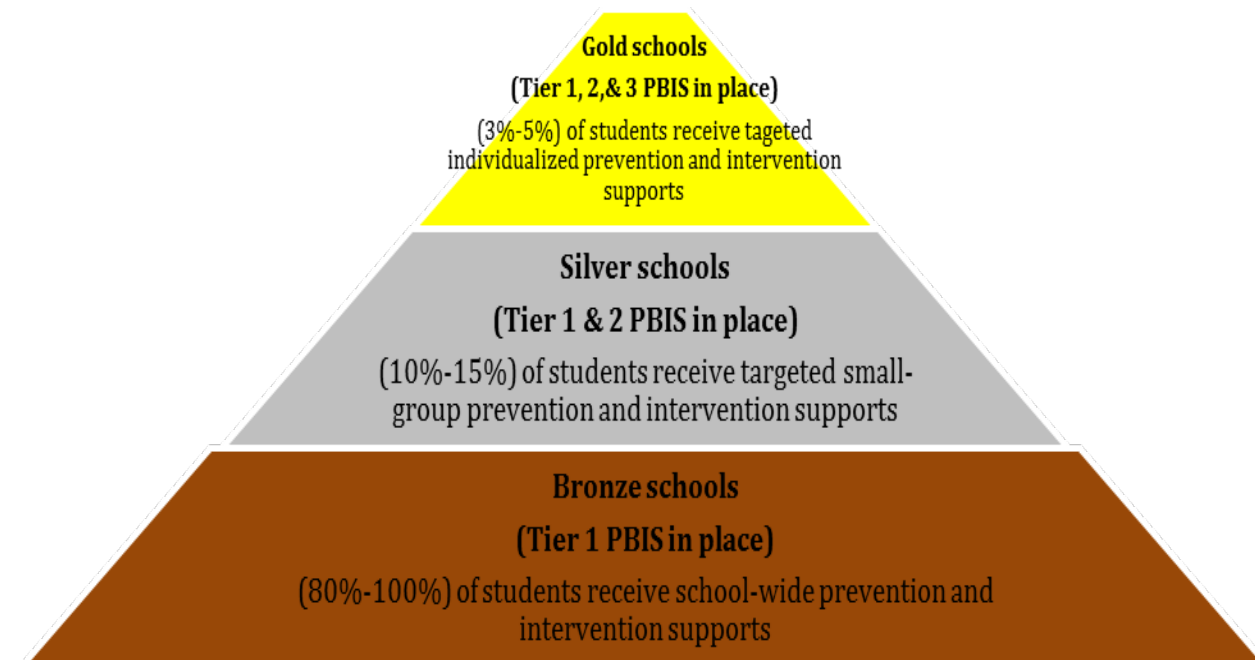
Gold schools

(Tier 1, 2,& 3 PBIS in place)

(3%-5%) of students receive tageted individualized prevention and intervention supports

Silver schools

(Tier 1 & 2 PBIS in place)

(10%-15%) of students receive targeted small-group prevention and intervention supports

Bronze schools

(Tier 1 PBIS in place)

(80%-100%) of students receive school-wide prevention and intervention supports